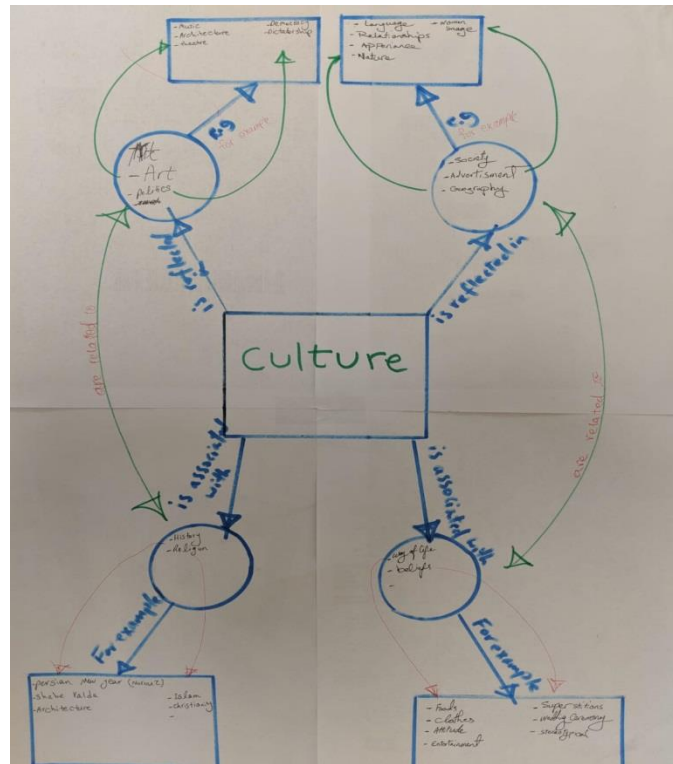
- Music
- Architecture
- Theatre

Democracy
Dictatorship

- Language
- Relationships
- Appearance
- Nature

Women image

eg
for example

eg
for example

Art
- Art
- politics

- Society
- Advertisment
- Geography

is reflected in

is reflected in

are related to

are related to

Culture

is associated with

is associated with

- history
- Religion

- way of life
- beliefs

For example

For example

- persian New year (Nowruz)
- Shabe Yalda
- Architecture

- Islam
- Christianity

- Family
- Clothes
- Attitude
- Entertainment

- Superstitions
- wedding Ceremony
- Stereotypes